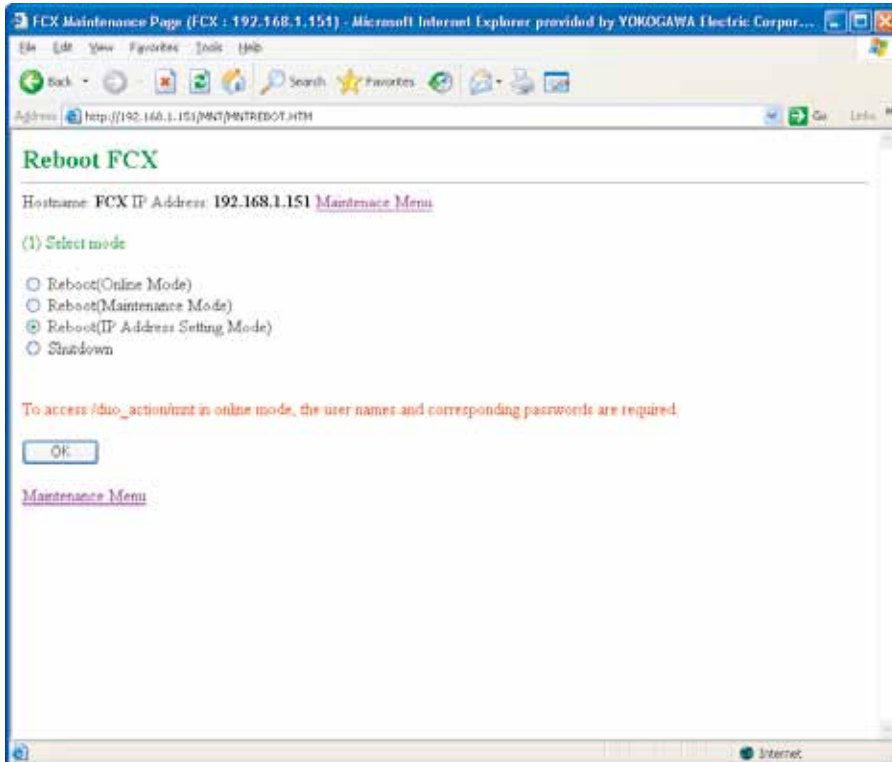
FCX Maintenance Page (FCX : 192.168.1.151) - Microsoft Internet Explorer provided by YOKOGAWA Electric Corpor...

File Edit View Favorites Tools Help

Back Search Favorites

Address http://192.168.1.151/MNT/MNTREBOT.HTM Go Links

Reboot FCX

Hostname: FCX IP Address: 192.168.1.151 Maintenace Menu

(1) Select mode

Reboot(Online Mode)
Reboot(Maintenance Mode)
Reboot(IP Address Setting Mode)
Shutdown

To access /duo_action/mnt in online mode, the user names and corresponding passwords are required.

OK

Maintenance Menu

Internet